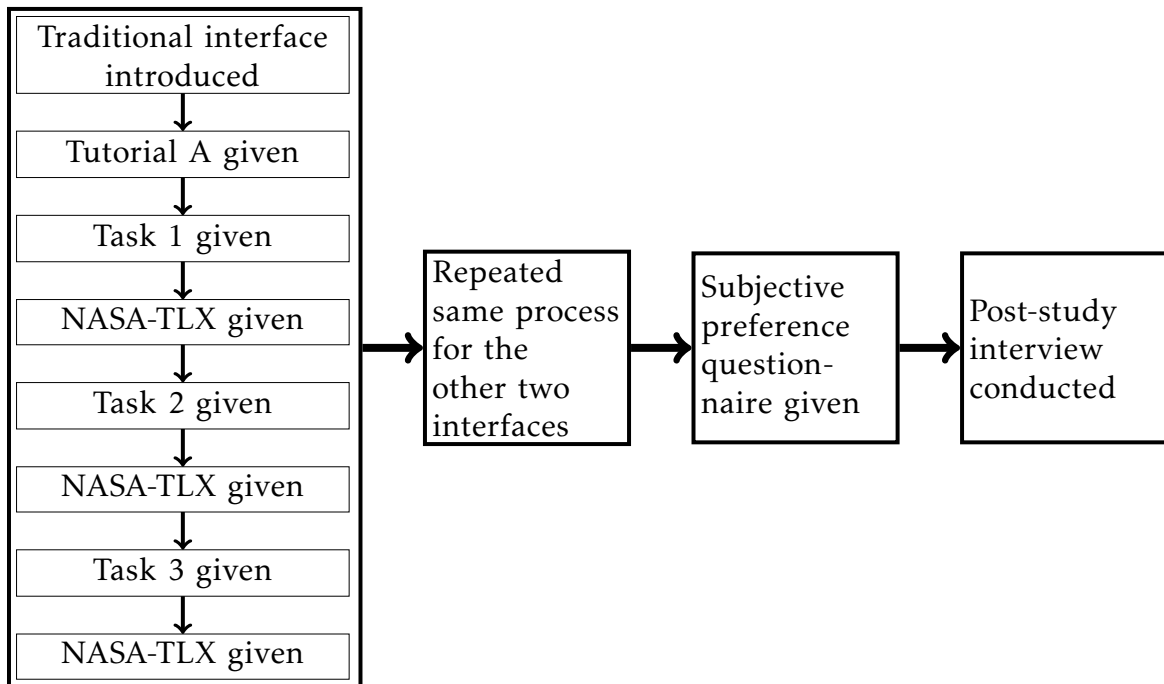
Traditional interface introduced

Tutorial A given

Task 1 given

NASA-TLX given

Task 2 given

NASA-TLX given

Task 3 given

NASA-TLX given

Repeated same process for the other two interfaces

Subjective preference questionnaire given

Post-study interview conducted